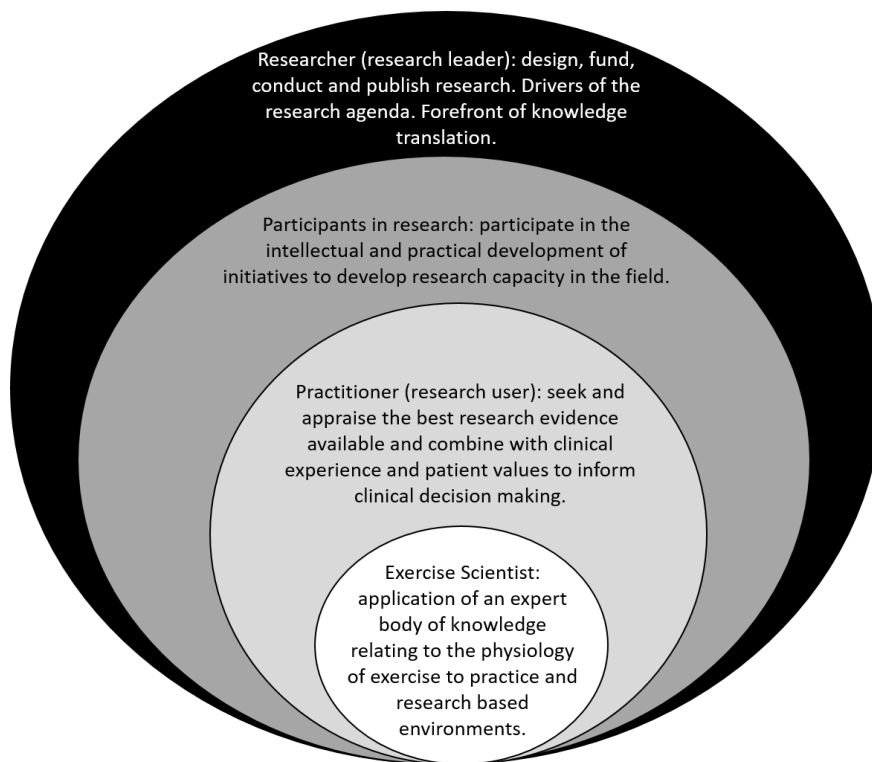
Researcher (research leader): design, fund, conduct and publish research. Drivers of the research agenda. Forefront of knowledge translation.

Participants in research: participate in the intellectual and practical development of initiatives to develop research capacity in the field.

Practitioner (research user): seek and appraise the best research evidence available and combine with clinical experience and patient values to inform clinical decision making.

Exercise Scientist: application of an expert body of knowledge relating to the physiology of exercise to practice and research based environments.